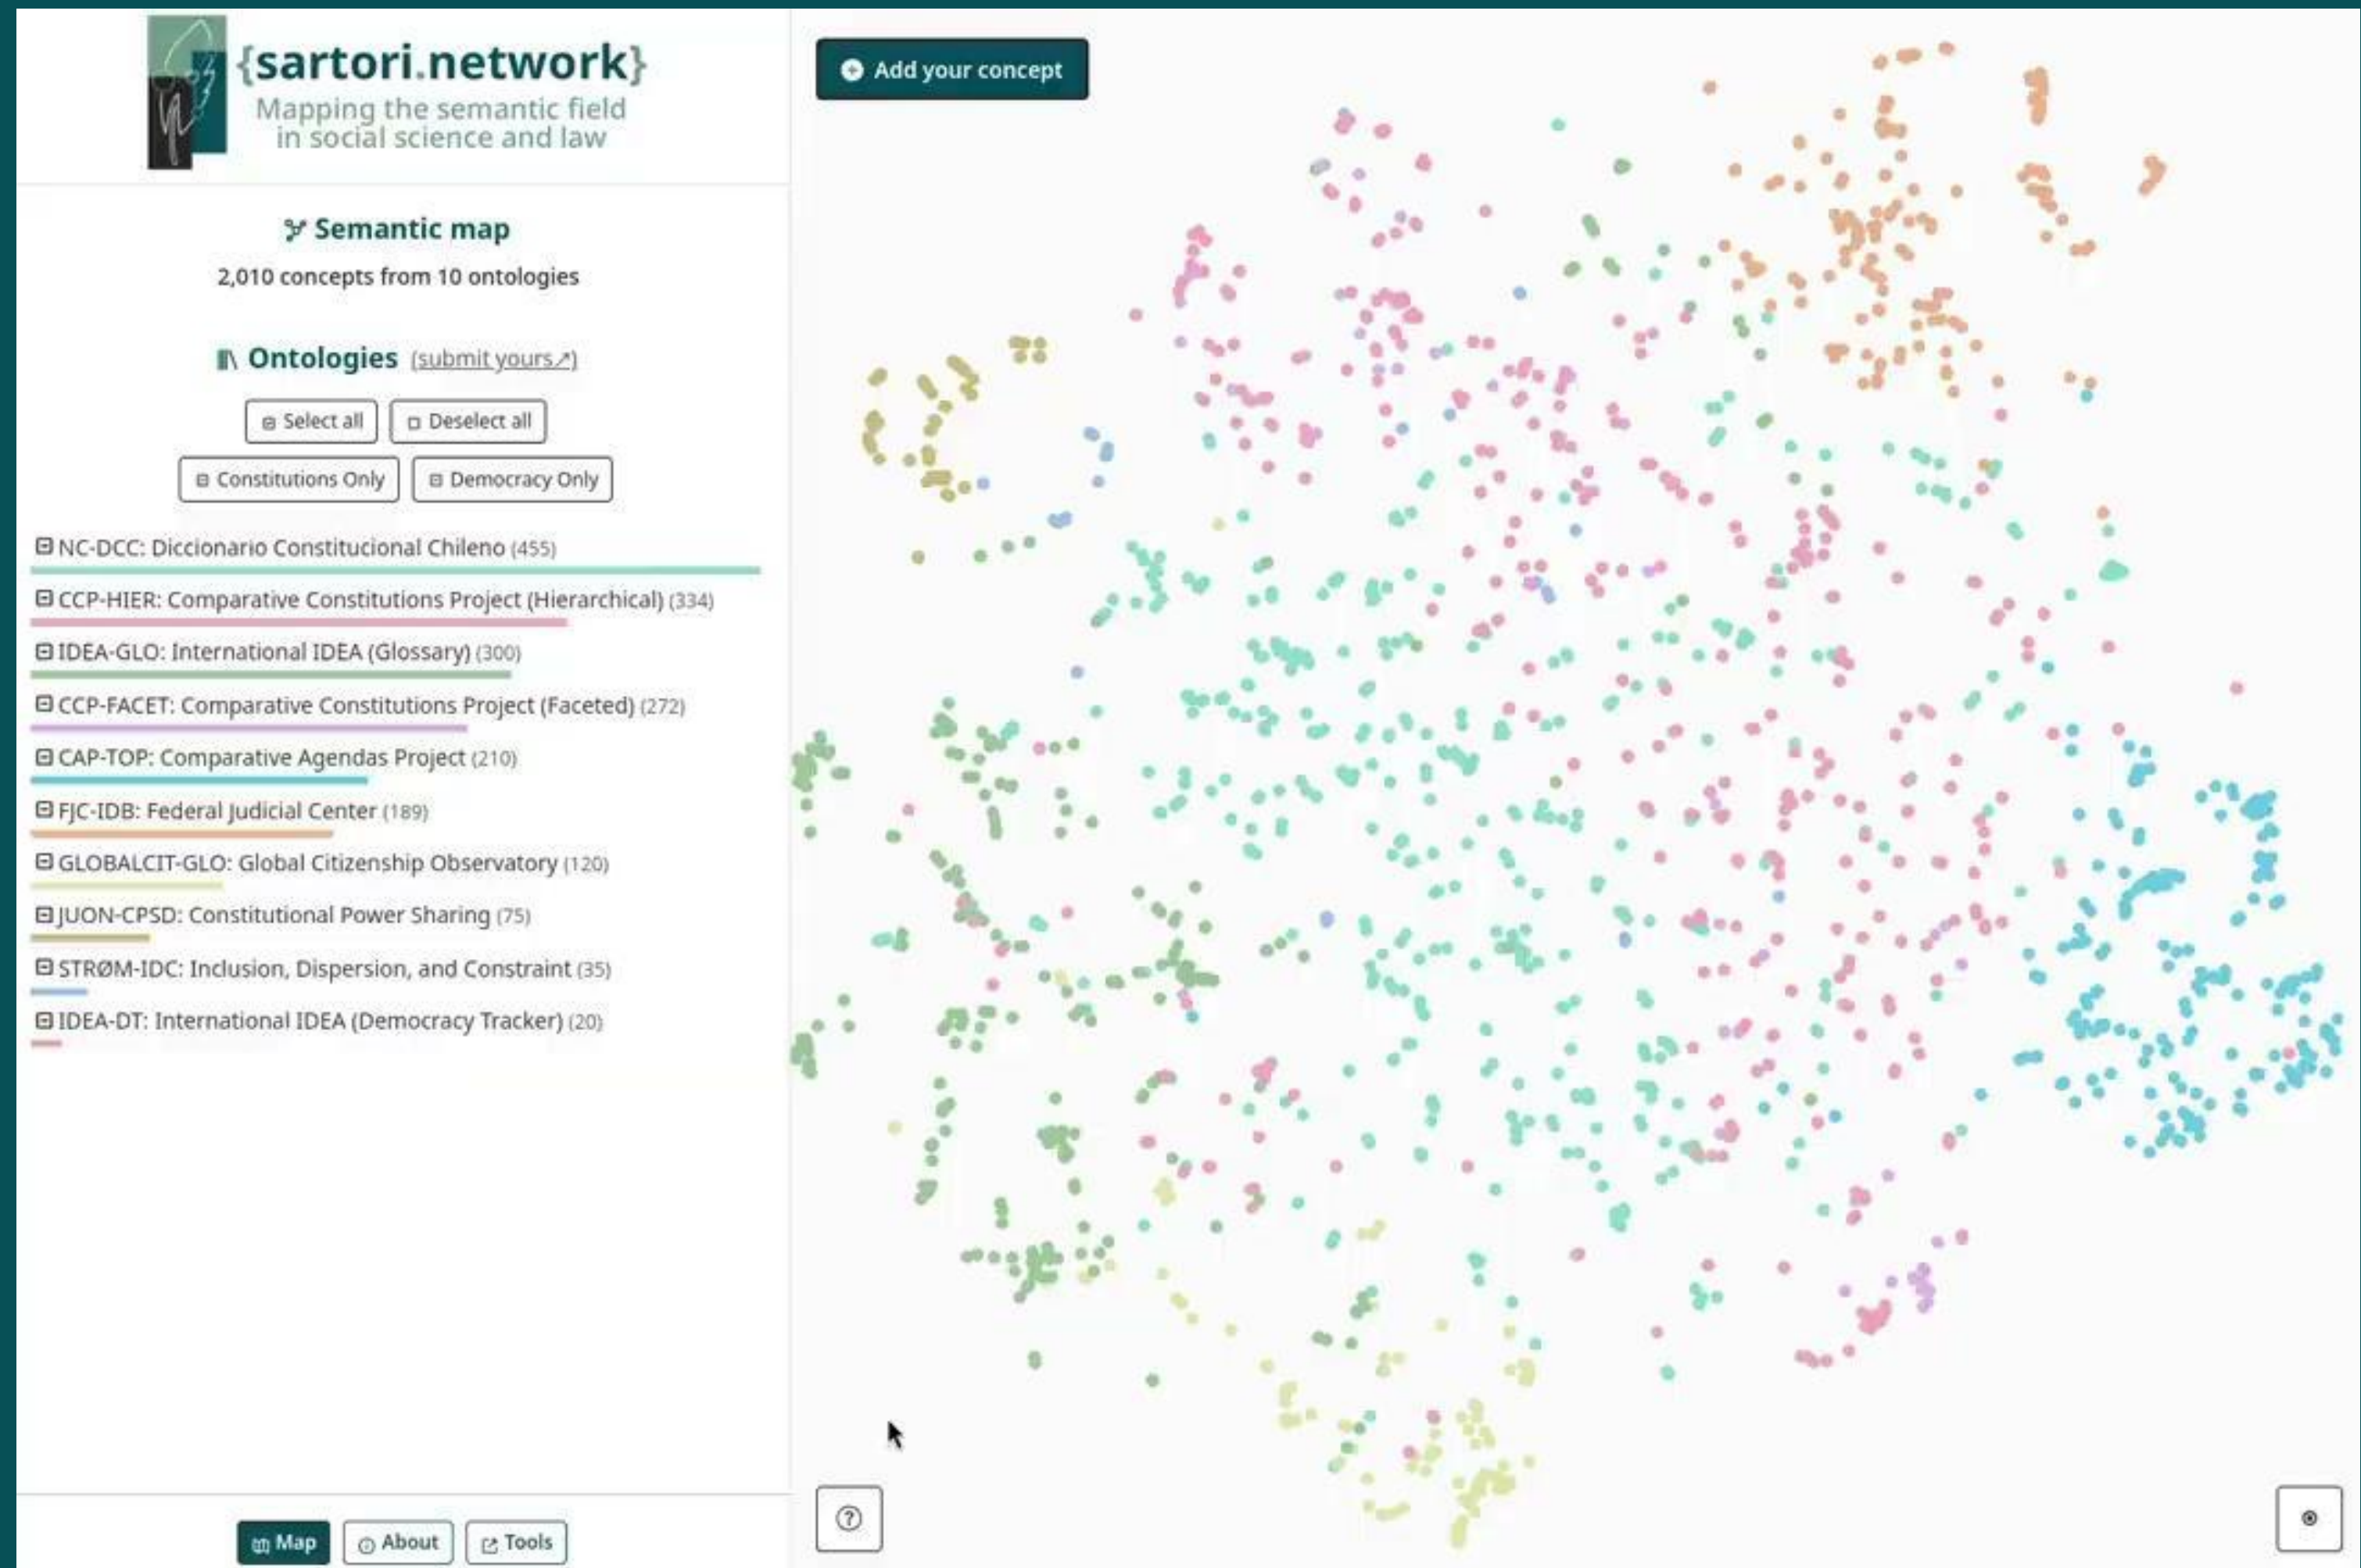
{sartori.network}
Mapping the semantic field in social science and law

Semantic map
2,010 concepts from 10 ontologies

Ontologies (submit yours↗)

Select all
Deselect all
Constitutions Only
Democracy Only

NC-DCC: Diccionario Constitucional Chileno (455)
CCP-HIER: Comparative Constitutions Project (Hierarchical) (334)
IDEA-GLO: International IDEA (Glossary) (300)
CCP-FACET: Comparative Constitutions Project (Faceted) (272)
CAP-TOP: Comparative Agendas Project (210)
FJC-IDB: Federal Judicial Center (189)
GLOBALCIT-GLO: Global Citizenship Observatory (120)
JUON-CPSD: Constitutional Power Sharing (75)
STRØM-IDC: Inclusion, Dispersion, and Constraint (35)
IDEA-DT: International IDEA (Democracy Tracker) (20)

Map
About
Tools

Add your concept

?